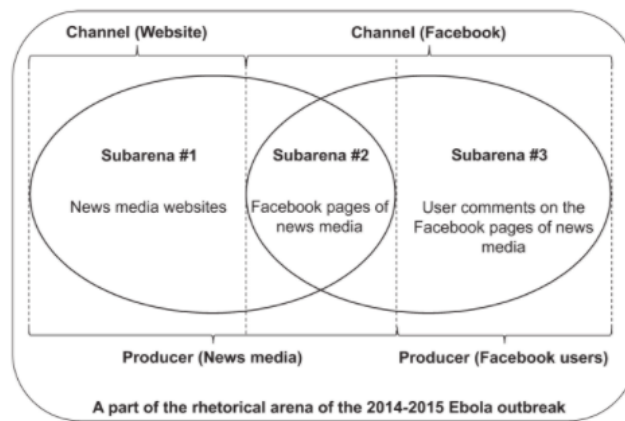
Channel (Website)

Channel (Facebook)

Subarena #1

News media websites

Subarena #2

Facebook pages of news media

Subarena #3

User comments on the Facebook pages of news media

Producer (News media)

Producer (Facebook users)

A part of the rhetorical arena of the 2014-2015 Ebola outbreak